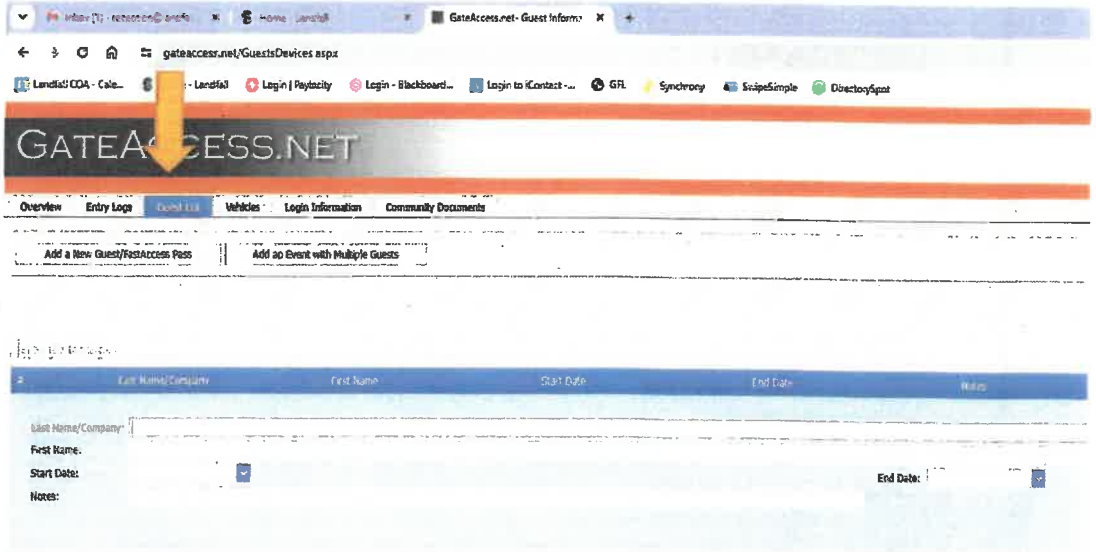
Inbox (1) - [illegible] | Home - Landfall | GateAccess.net - Guest Informa

gateaccess.net/GuestsDevices.aspx

Landfall COA - Cale... | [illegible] - Landfall | Login | Paylocity | Login - Blackboard... | Login to iContact - ... | GFL | Synchrony | SwipeSimple | DirectorySpot

GATEACCESS.NET

Overview | Entry Logs | Guest List | Vehicles | Login Information | Community Documents

Add a New Guest/FastAccess Pass | Add an Event with Multiple Guests

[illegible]

| # | Last Name/Company | First Name | Start Date | End Date | Notes |
|---|---|---|---|---|---|

Last Name/Company:
First Name:
Start Date:
End Date:
Notes: